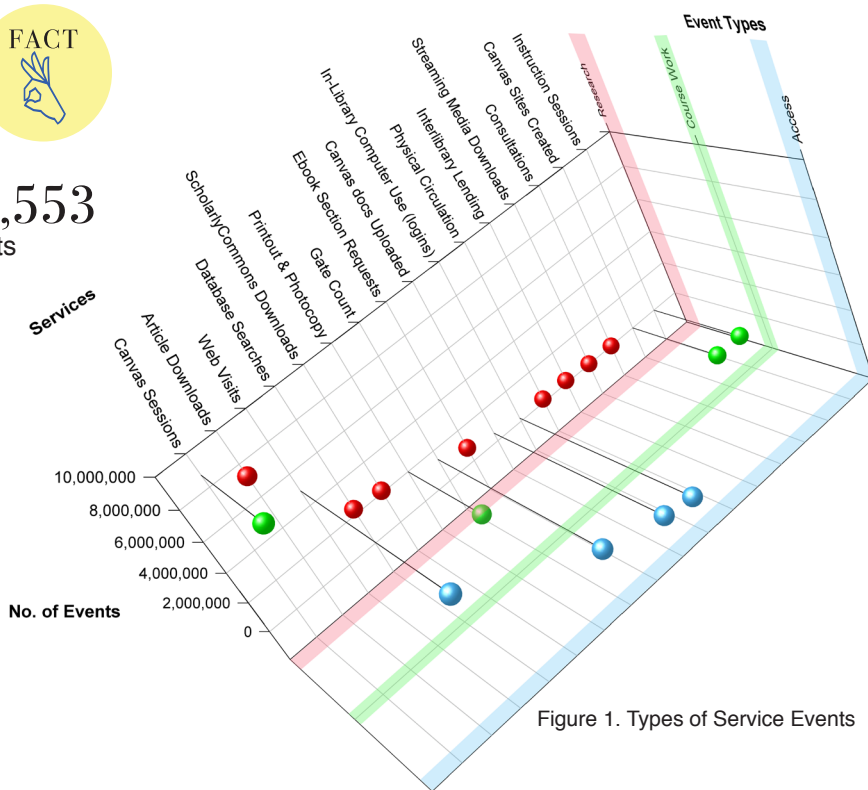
FACT

,553
ts

Services

Canvas Sessions
Article Downloads
Web Visits
Database Searches
ScholarlyCommons Downloads
Printout & Photocopy
Gate Count
Ebook Section Requests
Canvas docs Uploaded
In-Library Computer Use (logins)
Physical Circulation
Interlibrary Lending
Streaming Media Downloads
Consultations
Canvas Sites Created
Instruction Sessions

Event Types
Research
Course Work
Access

10,000,000
8,000,000
6,000,000
4,000,000
2,000,000
0

No. of Events

Figure 1. Types of Service Events